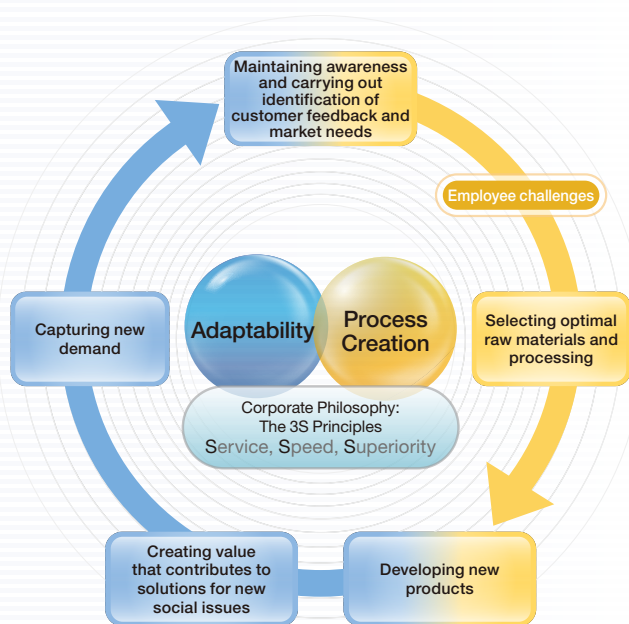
Maintaining awareness and carrying out identification of customer feedback and market needs

Employee challenges

Capturing new demand

Adaptability

Process Creation

Selecting optimal raw materials and processing

Corporate Philosophy: The 3S Principles
Service, Speed, Superiority

Creating value that contributes to solutions for new social issues

Developing new products